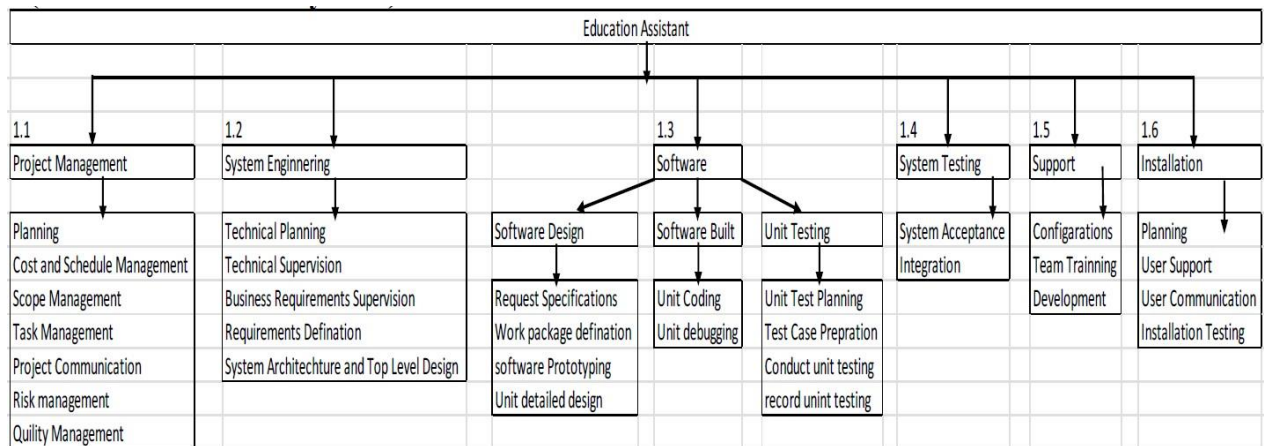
Education Assistant

1.1
Project Management

Planning
Cost and Schedule Management
Scope Management
Task Management
Project Communication
Risk management
Quility Management

1.2
System Enginnering

Technical Planning
Technical Supervision
Business Requirements Supervision
Requirements Defination
System Architechture and Top Level Design

1.3
Software

Software Design

Request Specifications
Work package defination
software Prototyping
Unit detailed design

Software Built

Unit Coding
Unit debugging

Unit Testing

Unit Test Planning
Test Case Prepration
Conduct unit testing
record unint testing

1.4
System Testing

System Acceptance
Integration

1.5
Support

Configarations
Team Trainning
Development

1.6
Installation

Planning
User Support
User Communication
Installation Testing